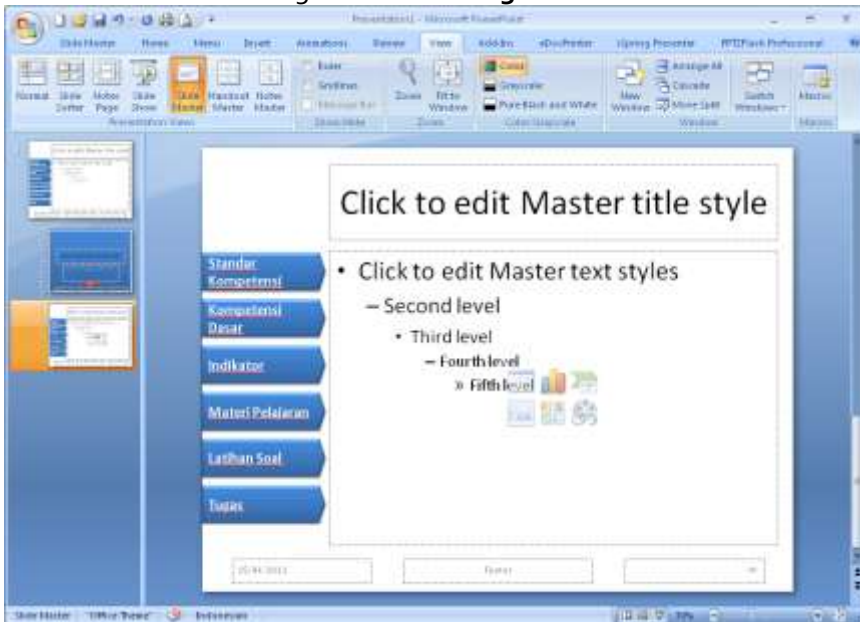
Presentation1 - Microsoft PowerPoint

Slide Master Home Menu Insert Animations Review View Add-Ins doPDF ispring Presenter

Normal Slide Sorter Notes Page Slide Show Slide Master Handout Master Notes Master

Presentation Views

Ruler Gridlines Message Bar

Show/Hide

Zoom Fit to Window

Zoom

Color Grayscale Pure Black and White

Color/Grayscale

New Window Arrange All Cascade Move Split Switch Windows

Window

Macros

Macros

Click to edit Master title style

Standar Kompetensi

Kompetensi Dasar

Indikator

Materi Pelajaran

Latihan Soal

Tugas

• Click to edit Master text styles

– Second level

• Third level

– Fourth level

» Fifth level

20/04/2012

Footer

Slide Master "Office Theme" Indonesian